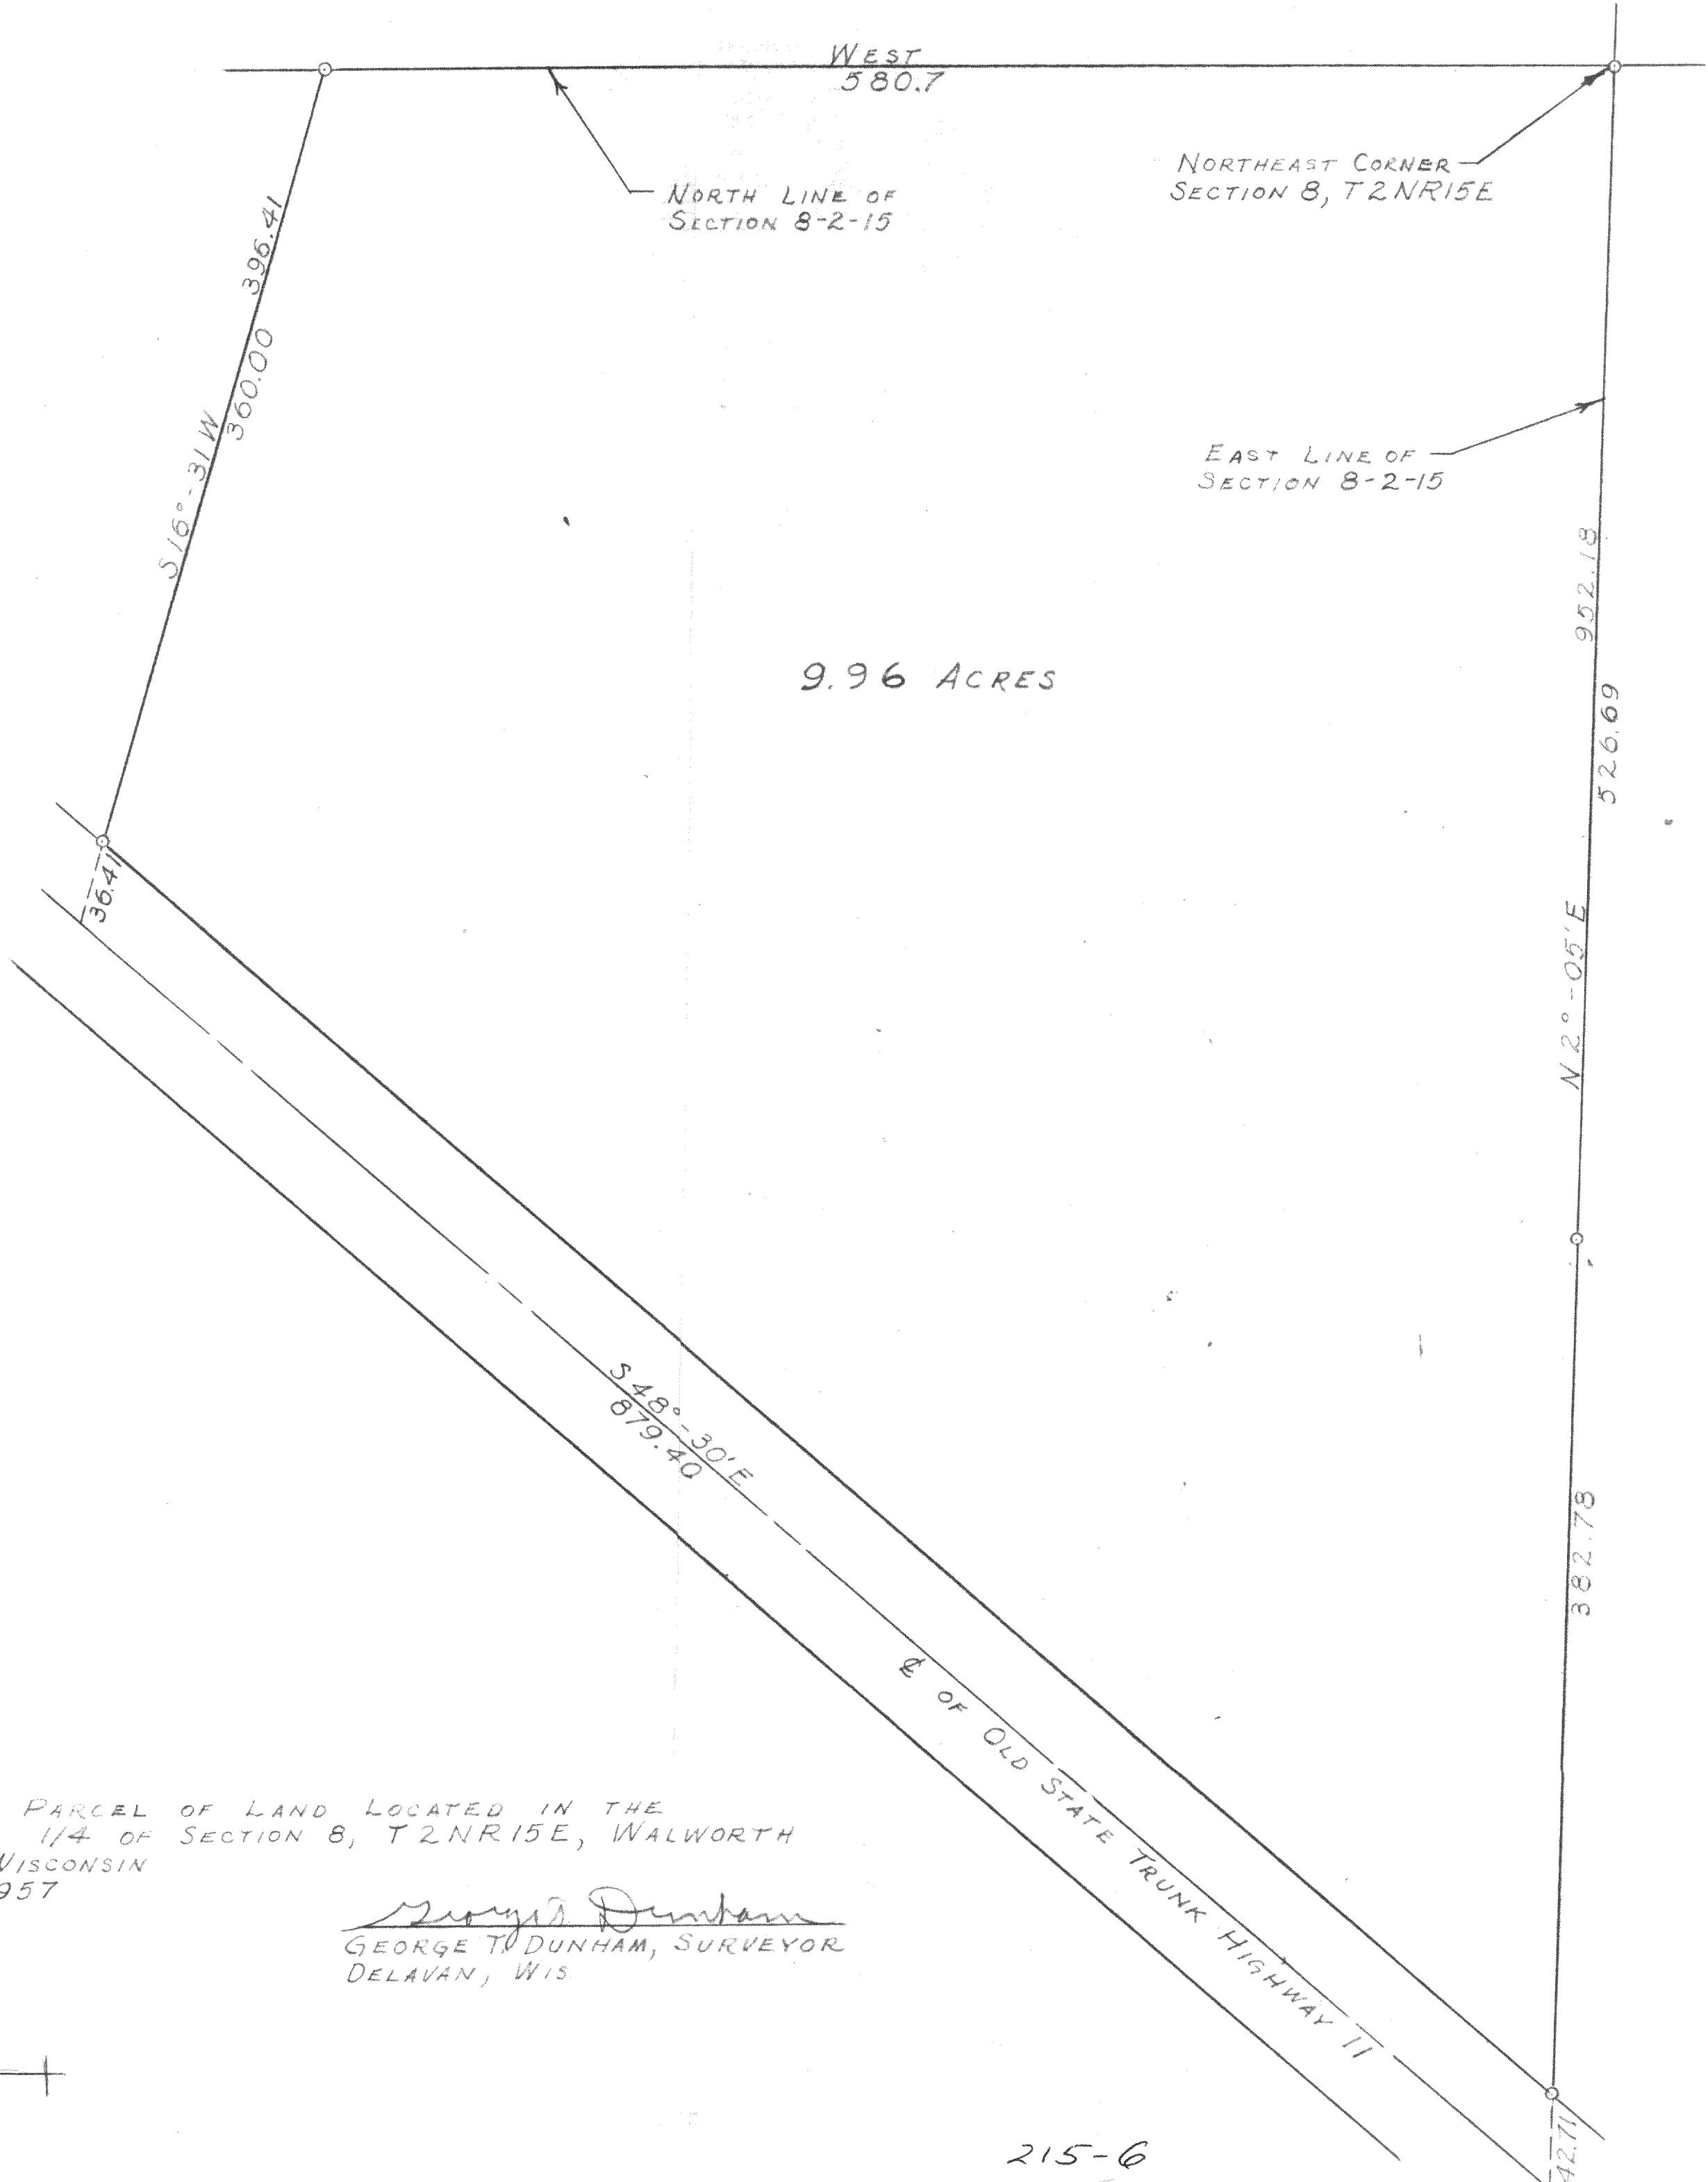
WEST
580.7

NORTHEAST CORNER
SECTION 8, T2NR15E

NORTH LINE OF
SECTION 8-2-15

396.41
360.00
S16°-31'W

EAST LINE OF
SECTION 8-2-15

952.18
526.69
N2°-05'E

9.96 ACRES

36.41

S48°-30'E
879.40

382.78

℄ OF OLD STATE TRUNK HIGHWAY 11

42.71

PARCEL OF LAND LOCATED IN THE
1/4 OF SECTION 8, T2NR15E, WALWORTH
WISCONSIN
957

George T. Dunham
GEORGE T. DUNHAM, SURVEYOR
DELAVAN, WIS

215-6